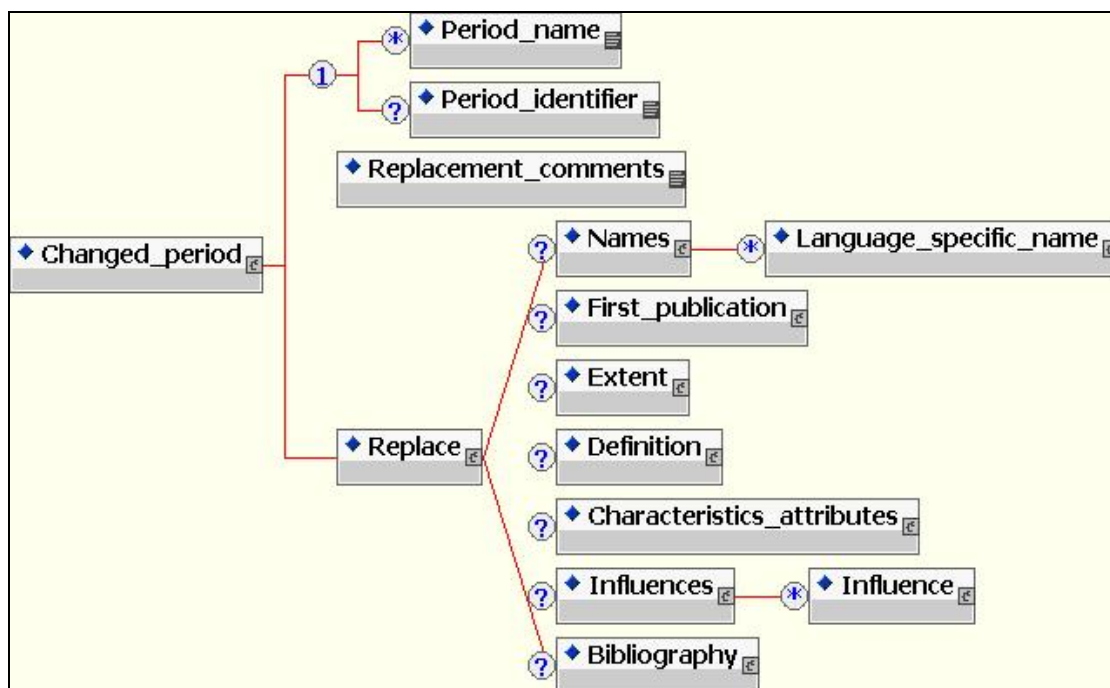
1
*
Period_name
?
Period_identifier
Replacement_comments
Changed_period
?
Names
*
Language_specific_name
?
First_publication
?
Extent
Replace
?
Definition
?
Characteristics_attributes
?
Influences
*
Influence
?
Bibliography